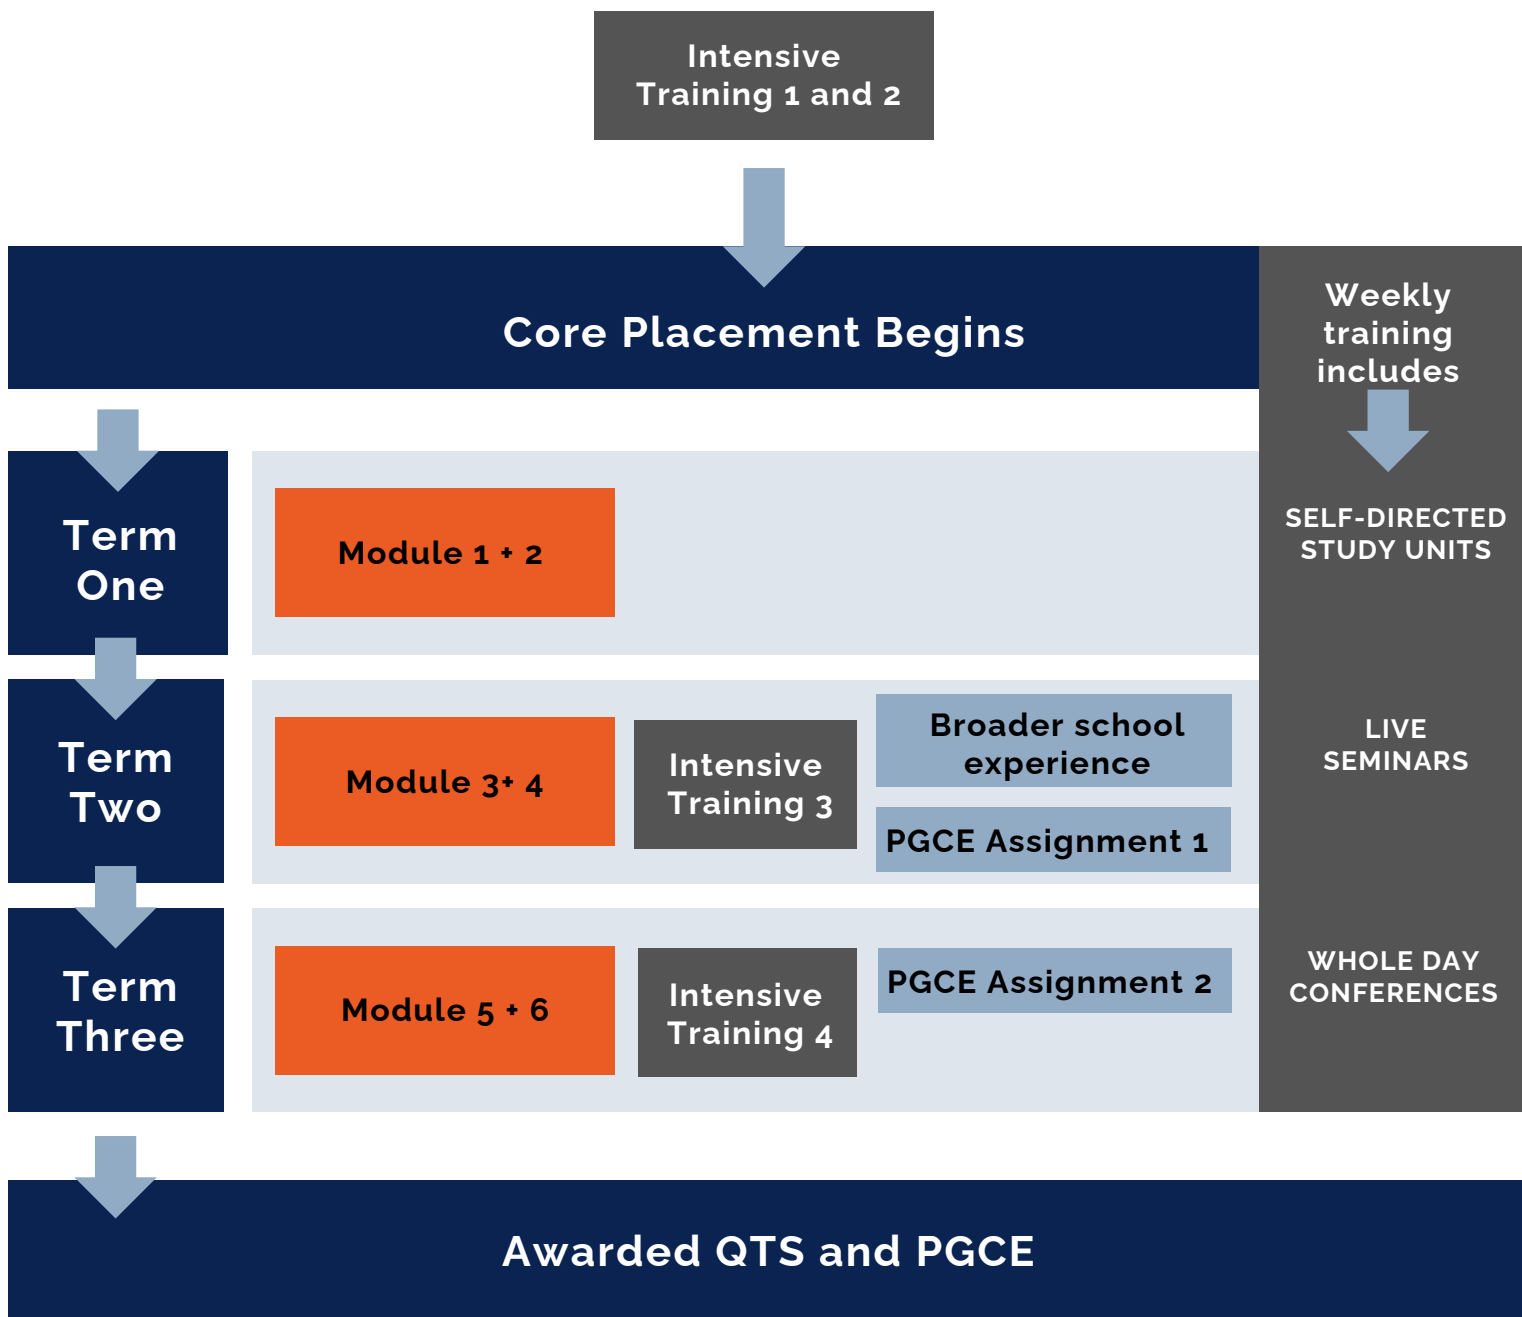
Intensive Training 1 and 2

Core Placement Begins

Weekly training includes

Term One

Module 1 + 2

SELF-DIRECTED STUDY UNITS

Term Two

Module 3+ 4

Intensive Training 3

Broader school experience

PGCE Assignment 1

LIVE SEMINARS

Term Three

Module 5 + 6

Intensive Training 4

PGCE Assignment 2

WHOLE DAY CONFERENCES

Awarded QTS and PGCE